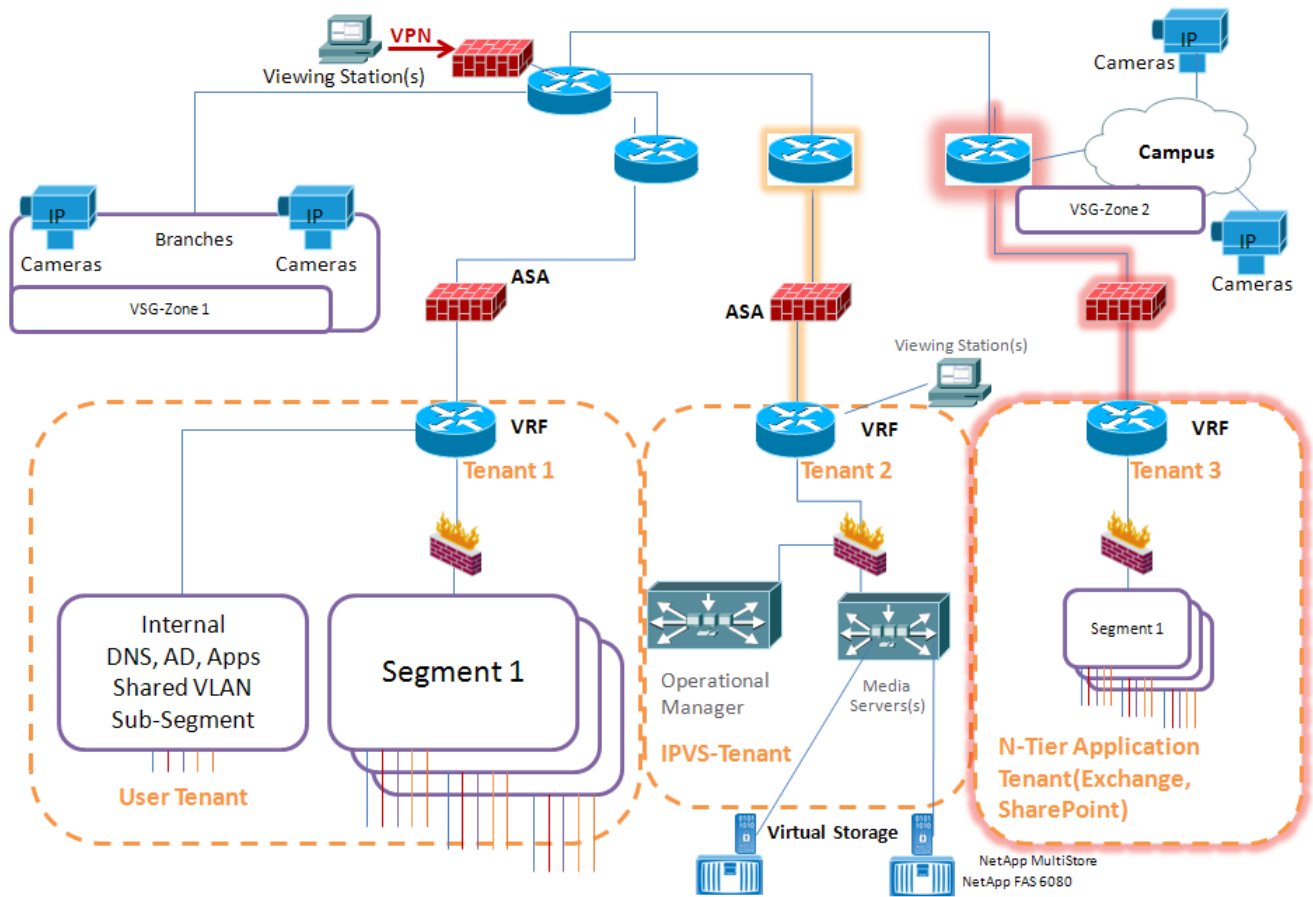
VPN
Viewing Station(s)

IP
Cameras

Campus

VSG-Zone 2

IP
Cameras

IP
Cameras
Branches
IP
Cameras
VSG-Zone 1

ASA

ASA

Viewing Station(s)

VRF
Tenant 1

VRF
Tenant 2

VRF
Tenant 3

Internal
DNS, AD, Apps
Shared VLAN
Sub-Segment

Segment 1

User Tenant

Operational Manager

Media Servers(s)

IPVS-Tenant

Segment 1

N-Tier Application Tenant(Exchange, SharePoint)

Virtual Storage

NetApp MultiStore
NetApp FAS 6080